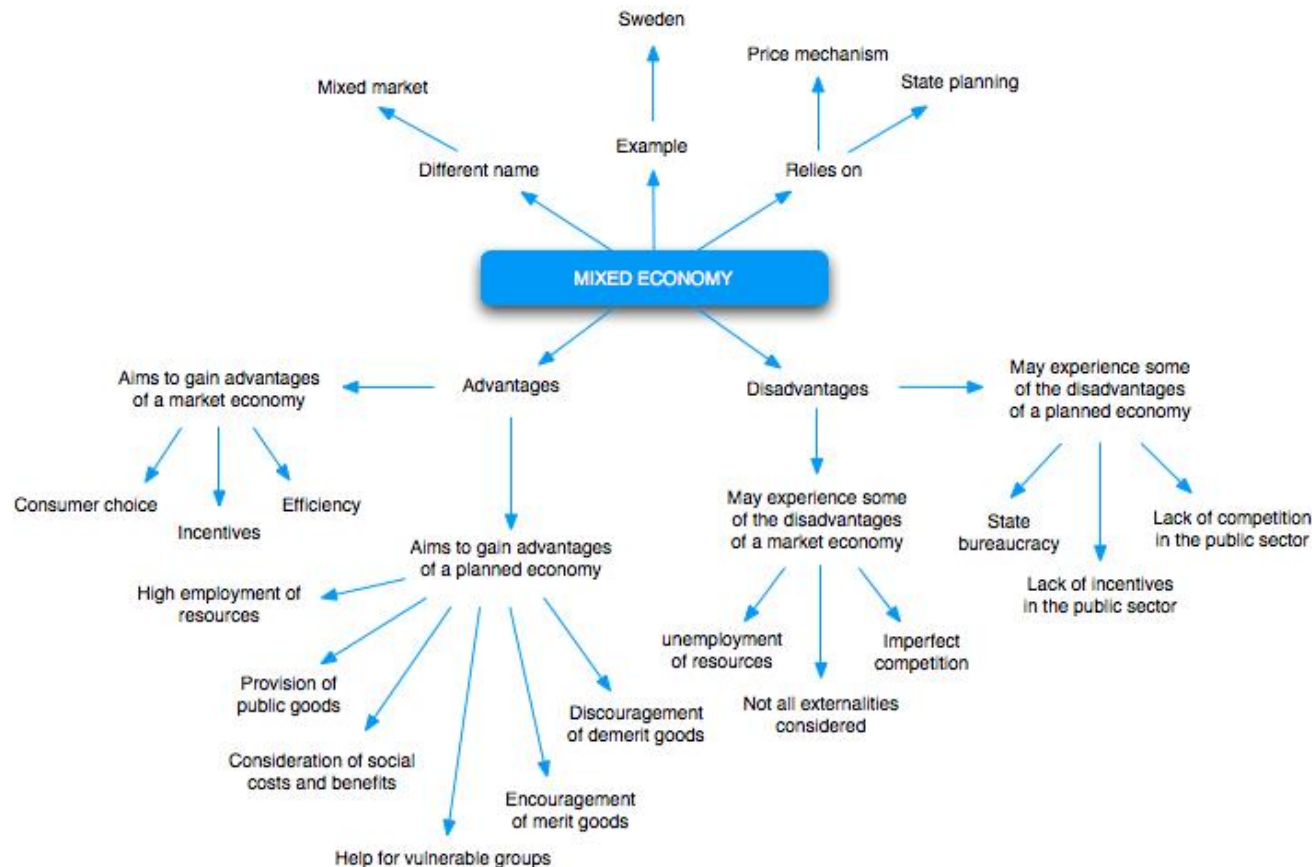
MIXED ECONOMY

Different name

Mixed market

Example

Sweden

Relies on

Price mechanism

State planning

Advantages

Aims to gain advantages of a market economy

Consumer choice

Incentives

Efficiency

Aims to gain advantages of a planned economy

High employment of resources

Provision of public goods

Consideration of social costs and benefits

Help for vulnerable groups

Encouragement of merit goods

Discouragement of demerit goods

Disadvantages

May experience some of the disadvantages of a market economy

unemployment of resources

Not all externalities considered

Imperfect competition

May experience some of the disadvantages of a planned economy

State bureaucracy

Lack of incentives in the public sector

Lack of competition in the public sector